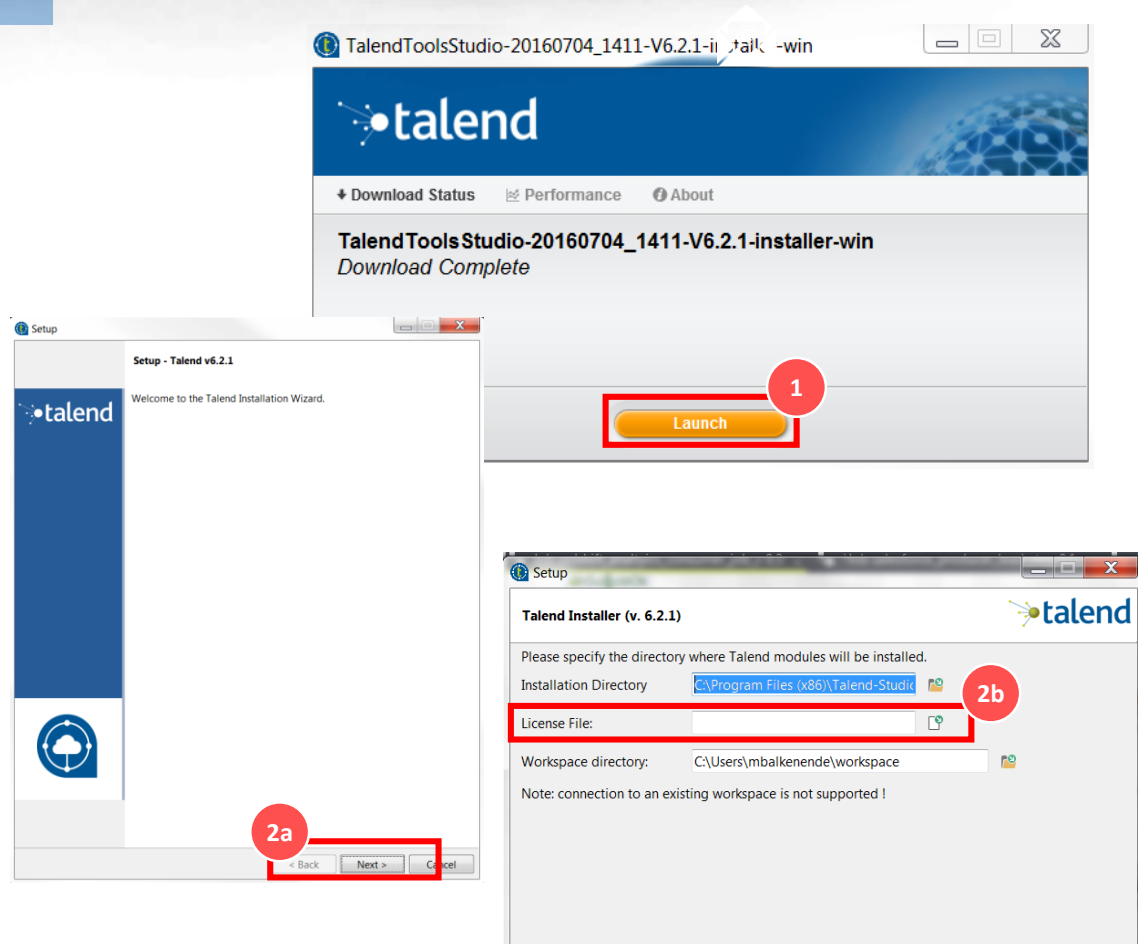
TalendToolsStudio-20160704_1411-V6.2.1-in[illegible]-win

talend

Download Status Performance About

TalendToolsStudio-20160704_1411-V6.2.1-installer-win
Download Complete

1

Launch

Setup

Setup - Talend v6.2.1

talend

Welcome to the Talend Installation Wizard.

2a

< Back Next > Cancel

Setup

Talend Installer (v. 6.2.1)

talend

Please specify the directory where Talend modules will be installed.

Installation Directory C:\Program Files (x86)\Talend-Studic

2b

License File:

Workspace directory: C:\Users\mbalkenende\workspace

Note: connection to an existing workspace is not supported !